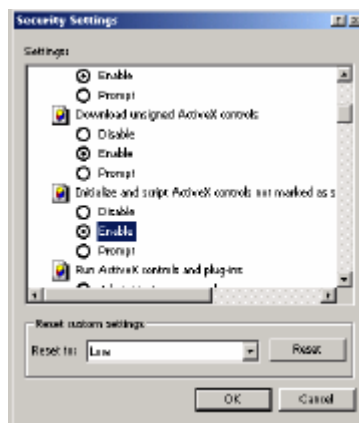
Socurity Settings

Settings:

Enable

Prompt

Download unsigned ActiveX controls

Disable

Enable

Prompt

Initialize and script ActiveX controls not marked as s

Disable

Enable

Prompt

Run ActiveX controls and plug-ins

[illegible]

Reset custom settings

Reset to: Low

Reset

OK

Cancel